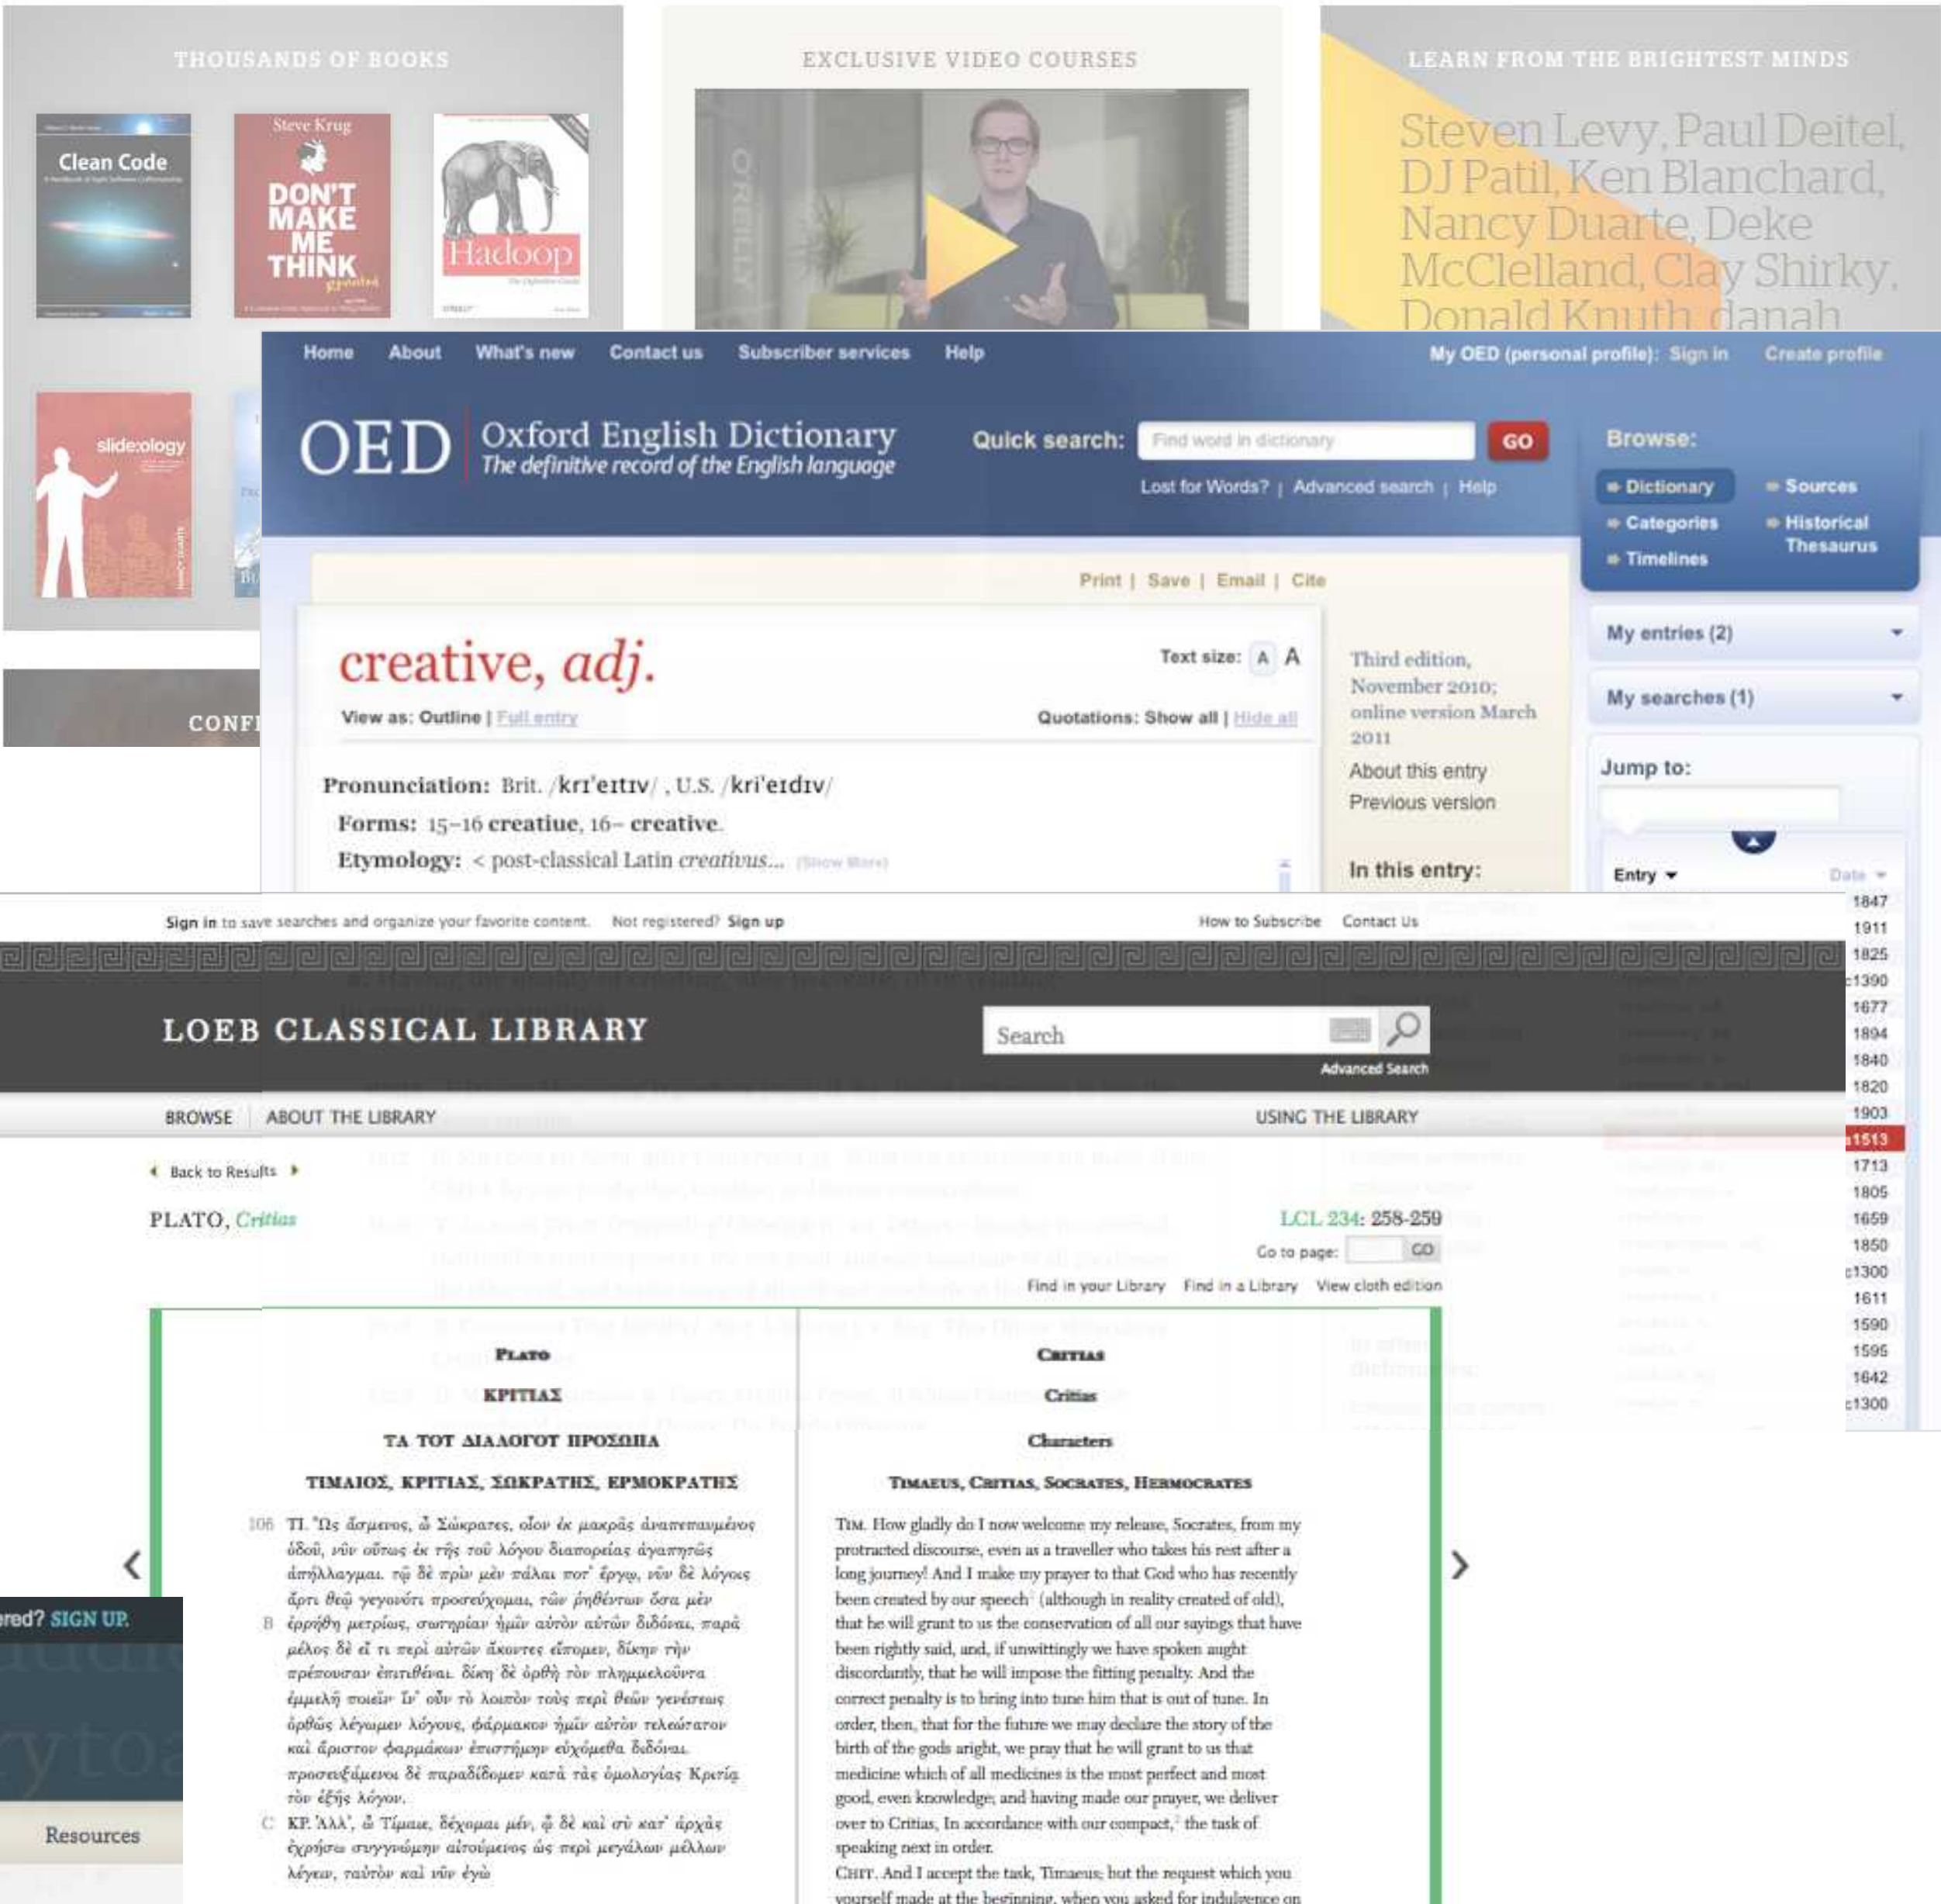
THOUSANDS OF BOOKS

Clean Code

Steve Krug
DON'T MAKE ME THINK

Hadoop

slide:ology

CONF

EXCLUSIVE VIDEO COURSES

O'REILLY

LEARN FROM THE BRIGHTEST MINDS

Steven Levy, Paul Deitel, DJ Patil, Ken Blanchard, Nancy Duarte, Deke McClelland, Clay Shirky, Donald Knuth, danah

Home About What's new Contact us Subscriber services Help My OED (personal profile): Sign in Create profile

OED Oxford English Dictionary
The definitive record of the English language

Quick search: Find word in dictionary GO
Lost for Words? | Advanced search | Help

Browse:
Dictionary
Sources
Categories
Historical Thesaurus
Timelines

Print | Save | Email | Cite

creative, adj.

Text size: A A

View as: Outline | Full entry

Quotations: Show all | Hide all

Pronunciation: Brit. /krɪˈeɪtɪv/ , U.S. /kriˈeɪdɪv/
Forms: 15–16 creatiue, 16– creative.
Etymology: < post-classical Latin creativus... (Show More)

Third edition, November 2010; online version March 2011
About this entry
Previous version

In this entry:

My entries (2)
My searches (1)
Jump to:

Entry Date
1847
1911
1825
c1390
1677
1894
1840
1820
1903
a1513
1713
1805
1659
1850
c1300
1611
1590
1595
1642
c1300

Sign in to save searches and organize your favorite content. Not registered? Sign up
How to Subscribe Contact Us

LOEB CLASSICAL LIBRARY
Search
Advanced Search

BROWSE ABOUT THE LIBRARY USING THE LIBRARY

Back to Results

PLATO, Critias
LCL 234: 258-259
Go to page: GO
Find in your Library Find in a Library View cloth edition

Plato
ΚΡΙΤΙΑΣ
ΤΑ ΤΟΥ ΔΙΑΛΟΓΟΥ ΠΡΟΣΩΠΑ
ΤΙΜΑΙΟΣ, ΚΡΙΤΙΑΣ, ΣΩΚΡΑΤΗΣ, ΕΡΜΟΚΡΑΤΗΣ

106 ΤΙ. Ὡς ἄσμενος, ὦ Σώκρατες, οἷον ἐκ μακρᾶς ἀναπεπαυμένος ὁδοῦ, νῦν οὕτως ἐκ τῆς τοῦ λόγου διαπορείας ἀγαπητῶς ἀπήλλαγμαι. τῷ δὲ πρὶν μὲν πάλαι ποτ' ἔργῳ, νῦν δὲ λόγοις ἄρτι θεῷ γεγονότι προσεύχομαι, τῶν ῥηθέντων ὅσα μὲν
B ἐρρήθη μετρίως, σωτηρίαν ἡμῖν αὐτὸν αὐτῶν διδόναι, παρὰ μέλος δὲ εἴ τι περὶ αὐτῶν ἄκοντες εἴπομεν, δίκην τὴν πρέπουσαν ἐπιτιθέναι. δίκη δὲ ὀρθὴ τὸν πλημμελοῦντα ἐμμελῆ ποιεῖν· ἵν' οὖν τὸ λοιπὸν τοὺς περὶ θεῶν γενέσεως ὀρθῶς λέγωμεν λόγους, φάρμακον ἡμῖν αὐτὸν τελεώτατον καὶ ἄριστον φαρμάκων ἐπιστήμην εὐχόμεθα διδόναι. προσευξάμενοι δὲ παραδίδομεν κατὰ τὰς ὁμολογίας Κριτίᾳ τὸν ἑξῆς λόγον.
C ΚΡ. Ἀλλ', ὦ Τίμαιε, δέχομαι μέν, ὃ δὲ καὶ σὺ κατ' ἀρχὰς ἐχρήσω συγγνώμην αἰτούμενος ὡς περὶ μεγάλων μέλλων λέγειν, ταὐτὸν καὶ νῦν ἐγὼ

Critias
Critias
Characters
Timaeus, Critias, Socrates, Hermocrates

Tim. How gladly do I now welcome my release, Socrates, from my protracted discourse, even as a traveller who takes his rest after a long journey! And I make my prayer to that God who has recently been created by our speech (although in reality created of old), that he will grant to us the conservation of all our sayings that have been rightly said, and, if unwittingly we have spoken aught discordantly, that he will impose the fitting penalty. And the correct penalty is to bring into tune him that is out of tune. In order, then, that for the future we may declare the story of the birth of the gods aright, we pray that he will grant to us that medicine which of all medicines is the most perfect and most good, even knowledge; and having made our prayer, we deliver over to Critias, In accordance with our compact, the task of speaking next in order.
Crit. And I accept the task, Timaeus; but the request which you yourself made at the beginning, when you asked for indulgence on

ered? SIGN UP.
Resources